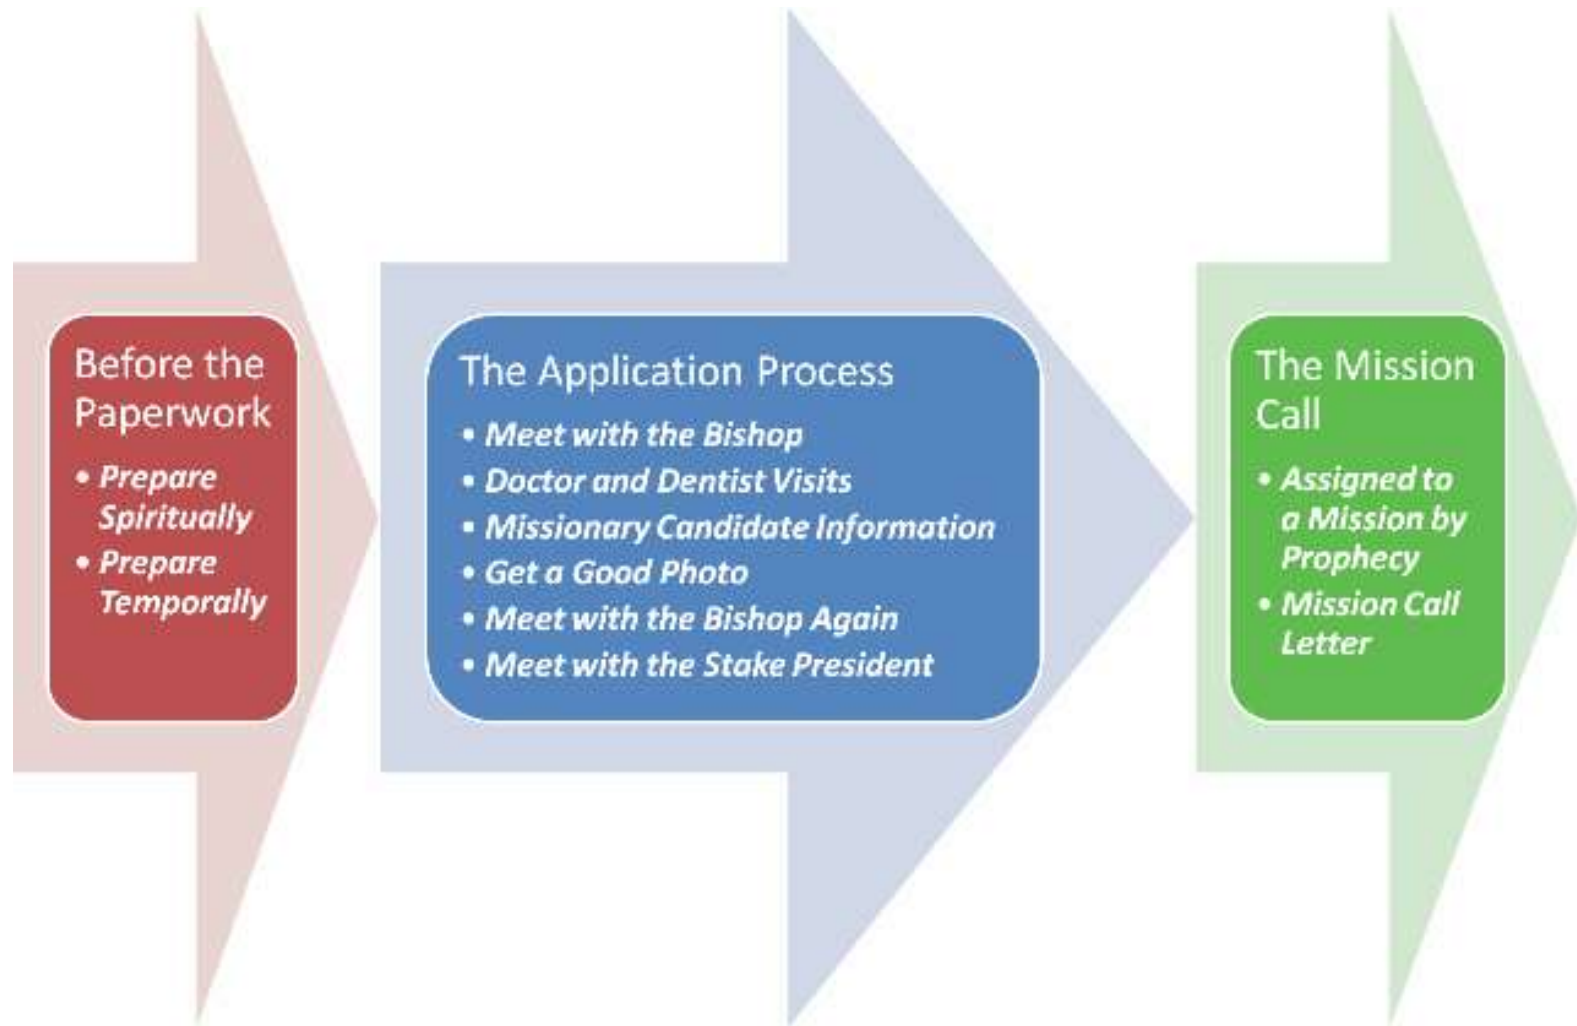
Before the Paperwork

- Prepare Spiritually
- Prepare Temporally

The Application Process

- Meet with the Bishop
- Doctor and Dentist Visits
- Missionary Candidate Information
- Get a Good Photo
- Meet with the Bishop Again
- Meet with the Stake President

The Mission Call

- Assigned to a Mission by Prophecy
- Mission Call Letter